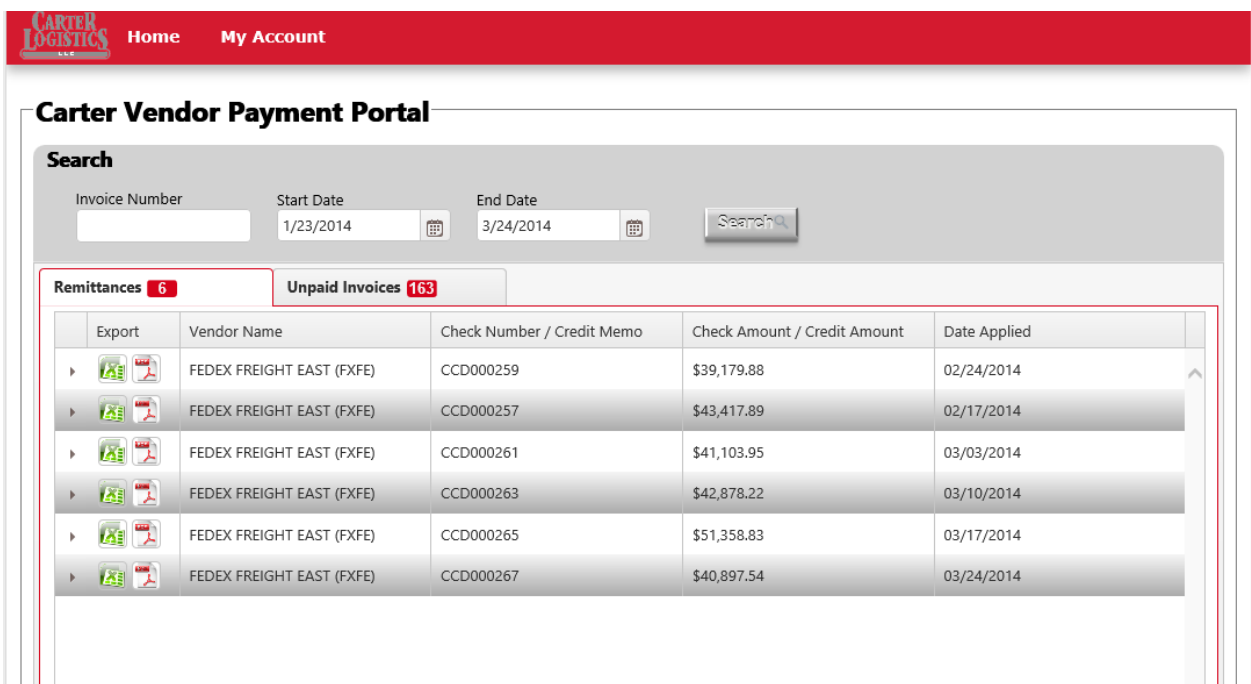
CARTER LOGISTICS LLC

Home My Account

Carter Vendor Payment Portal

Search

Invoice Number

Start Date
1/23/2014

End Date
3/24/2014

Search

Remittances 6

Unpaid Invoices 163

| Export | Vendor Name | Check Number / Credit Memo | Check Amount / Credit Amount | Date Applied |
|---|---|---|---|---|
| | FEDEX FREIGHT EAST (FXFE) | CCD000259 | $39,179.88 | 02/24/2014 |
| | FEDEX FREIGHT EAST (FXFE) | CCD000257 | $43,417.89 | 02/17/2014 |
| | FEDEX FREIGHT EAST (FXFE) | CCD000261 | $41,103.95 | 03/03/2014 |
| | FEDEX FREIGHT EAST (FXFE) | CCD000263 | $42,878.22 | 03/10/2014 |
| | FEDEX FREIGHT EAST (FXFE) | CCD000265 | $51,358.83 | 03/17/2014 |
| | FEDEX FREIGHT EAST (FXFE) | CCD000267 | $40,897.54 | 03/24/2014 |